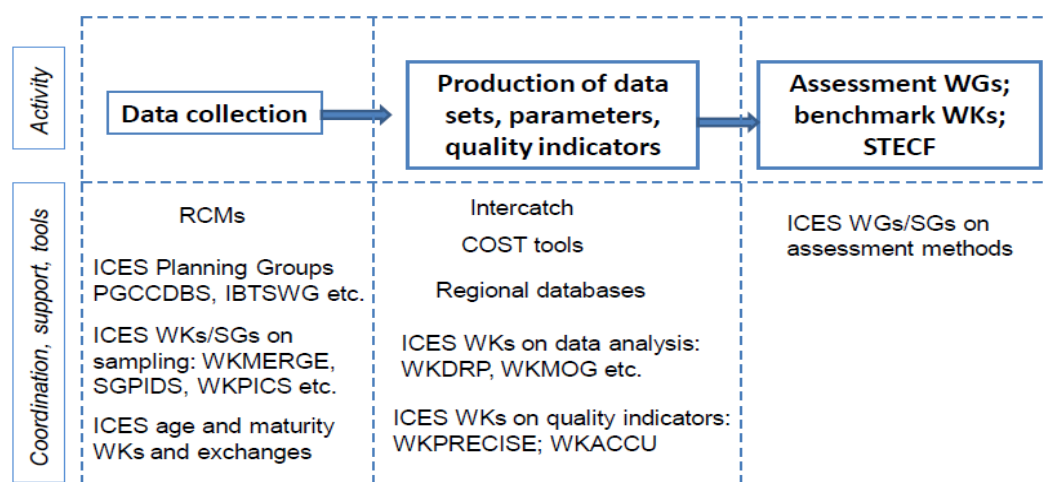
Activity

Data collection

Production of data sets, parameters, quality indicators

Assessment WGs; benchmark WKs; STECF

Coordination, support, tools

RCMs

ICES Planning Groups PGCCDBS, IBTSWG etc.

ICES WKs/SGs on sampling: WKMERGE, SGPIDS, WKPICS etc.

ICES age and maturity WKs and exchanges

Intercatch

COST tools

Regional databases

ICES WKs on data analysis: WKDRP, WKMOG etc.

ICES WKs on quality indicators: WKPRECISE; WKACCU

ICES WGs/SGs on assessment methods